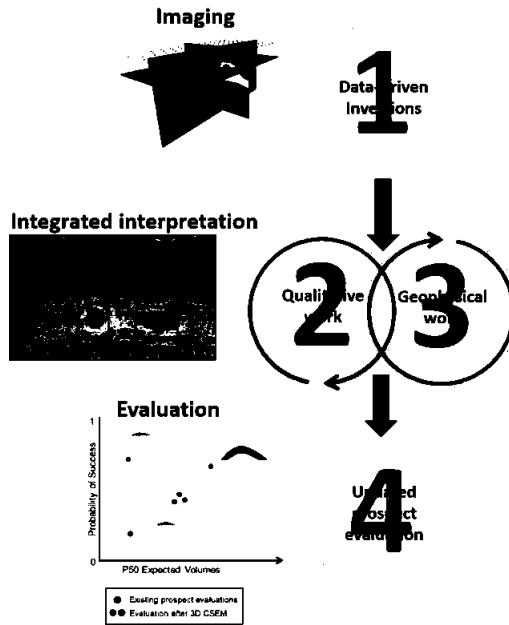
Imaging

1

Data-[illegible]riven Inv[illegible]ions

Integrated interpretation

2

Quali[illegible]ive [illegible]ork

3

Geo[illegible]ical wo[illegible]

Evaluation

1

Probability of Success

0

P50 Expected Volumes

Existing prospect evaluations

Evaluation after 3D CSEM

4

U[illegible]ed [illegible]ospect evalu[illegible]on